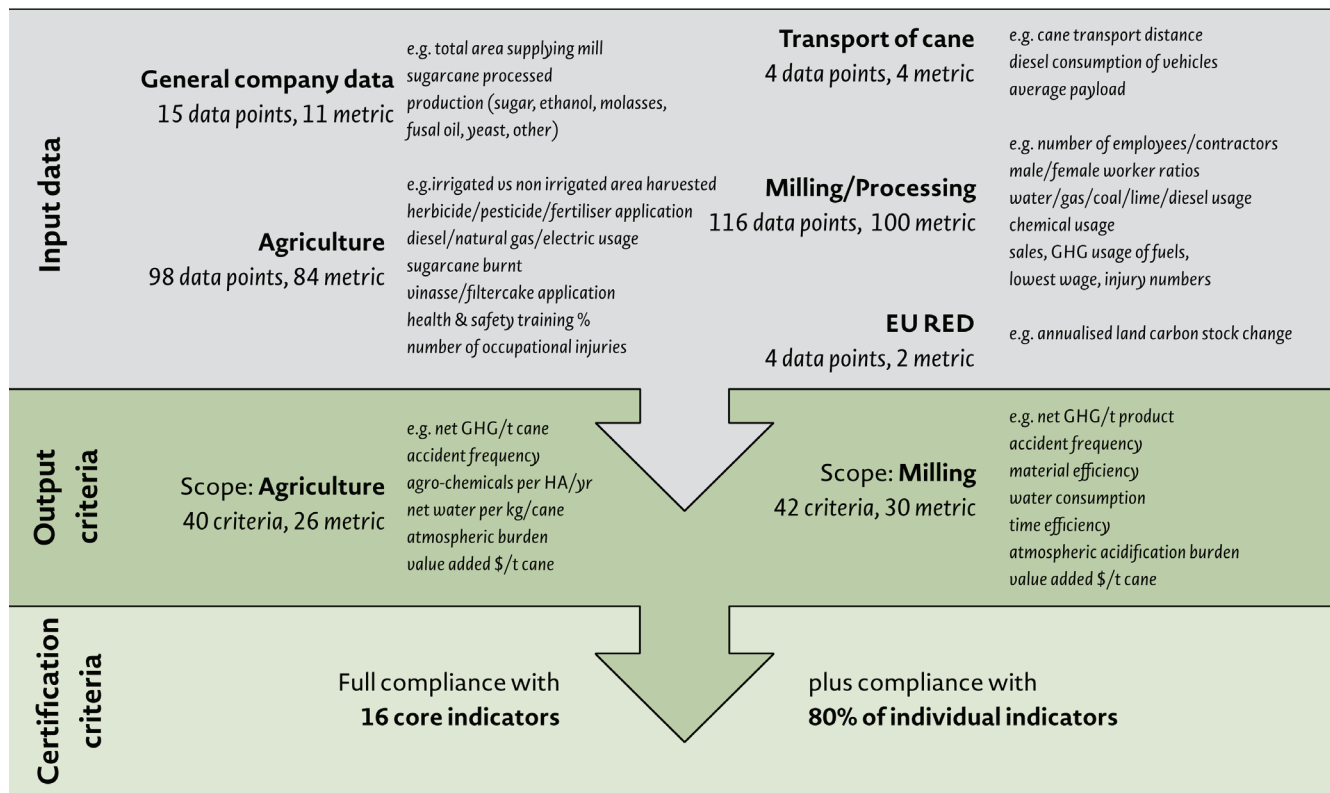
Input data

General company data
15 data points, 11 metric

e.g. total area supplying mill
sugarcane processed
production (sugar, ethanol, molasses, fusal oil, yeast, other)

Agriculture
98 data points, 84 metric

e.g.irrigated vs non irrigated area harvested
herbicide/pesticide/fertiliser application
diesel/natural gas/electric usage
sugarcane burnt
vinasse/filtercake application
health & safety training %
number of occupational injuries

Transport of cane
4 data points, 4 metric

e.g. cane transport distance
diesel consumption of vehicles
average payload

Milling/Processing
116 data points, 100 metric

e.g. number of employees/contractors
male/female worker ratios
water/gas/coal/lime/diesel usage
chemical usage
sales, GHG usage of fuels,
lowest wage, injury numbers

EU RED
4 data points, 2 metric

e.g. annualised land carbon stock change

Output criteria

Scope: Agriculture
40 criteria, 26 metric

e.g. net GHG/t cane
accident frequency
agro-chemicals per HA/yr
net water per kg/cane
atmospheric burden
value added $/t cane

Scope: Milling
42 criteria, 30 metric

e.g. net GHG/t product
accident frequency
material efficiency
water consumption
time efficiency
atmospheric acidification burden
value added $/t cane

Certification criteria

Full compliance with
16 core indicators

plus compliance with
80% of individual indicators